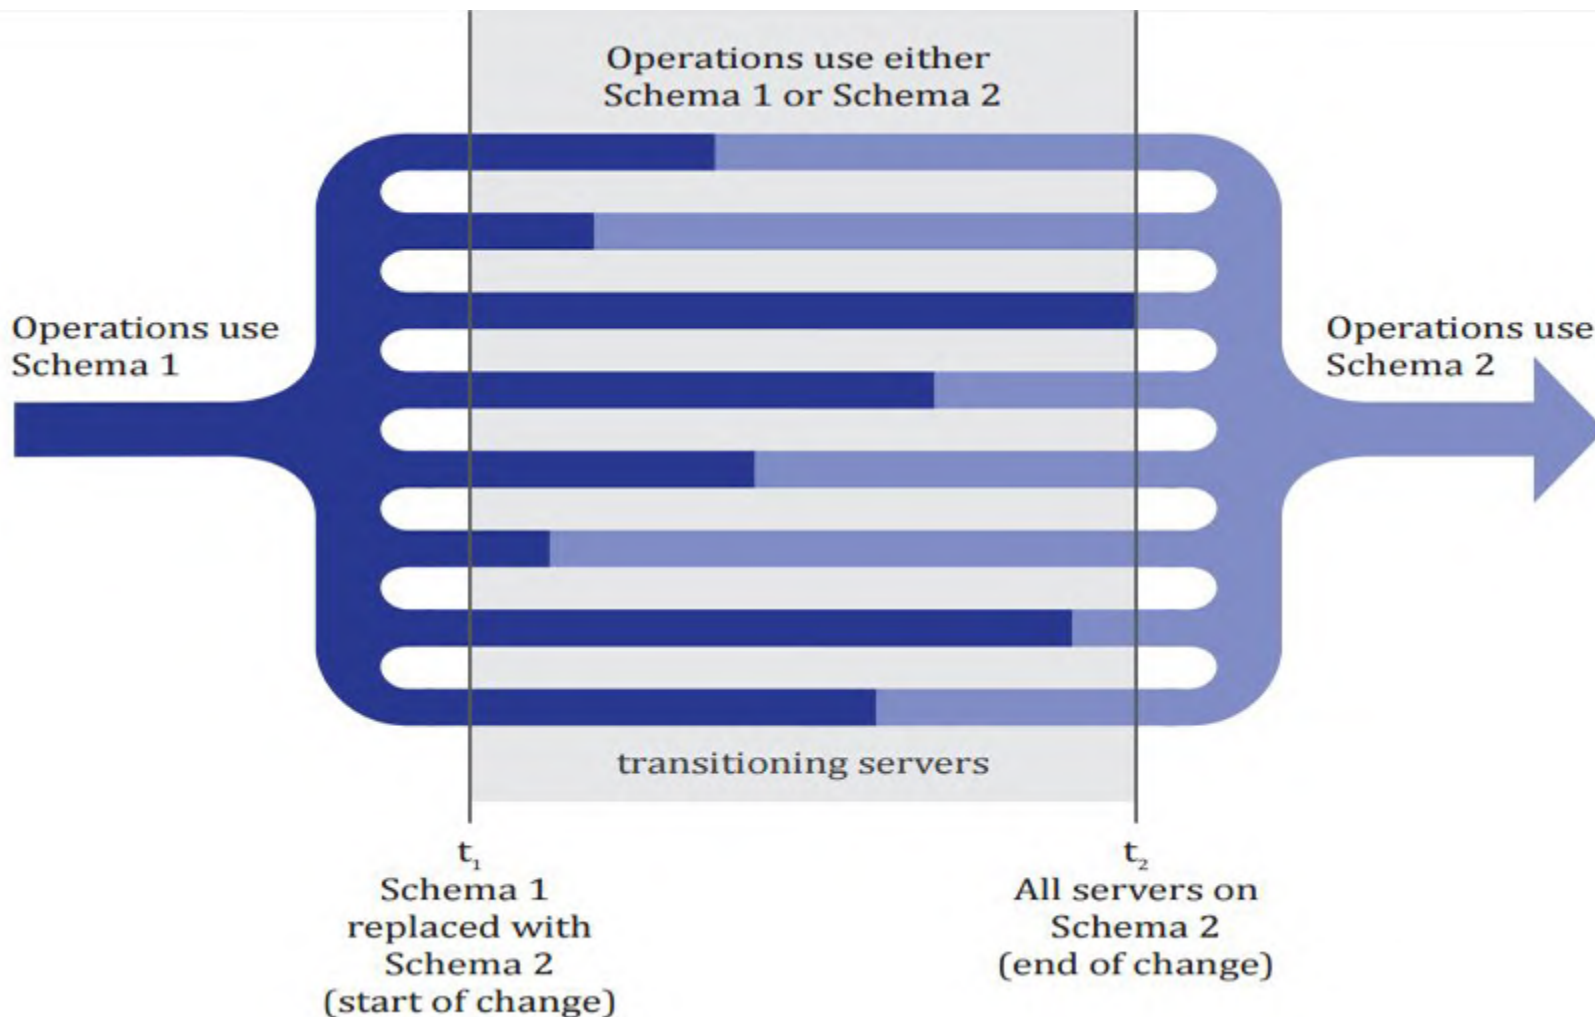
Operations use either Schema 1 or Schema 2

Operations use Schema 1

Operations use Schema 2

transitioning servers

$t_1$
Schema 1 replaced with Schema 2 (start of change)

$t_2$
All servers on Schema 2 (end of change)